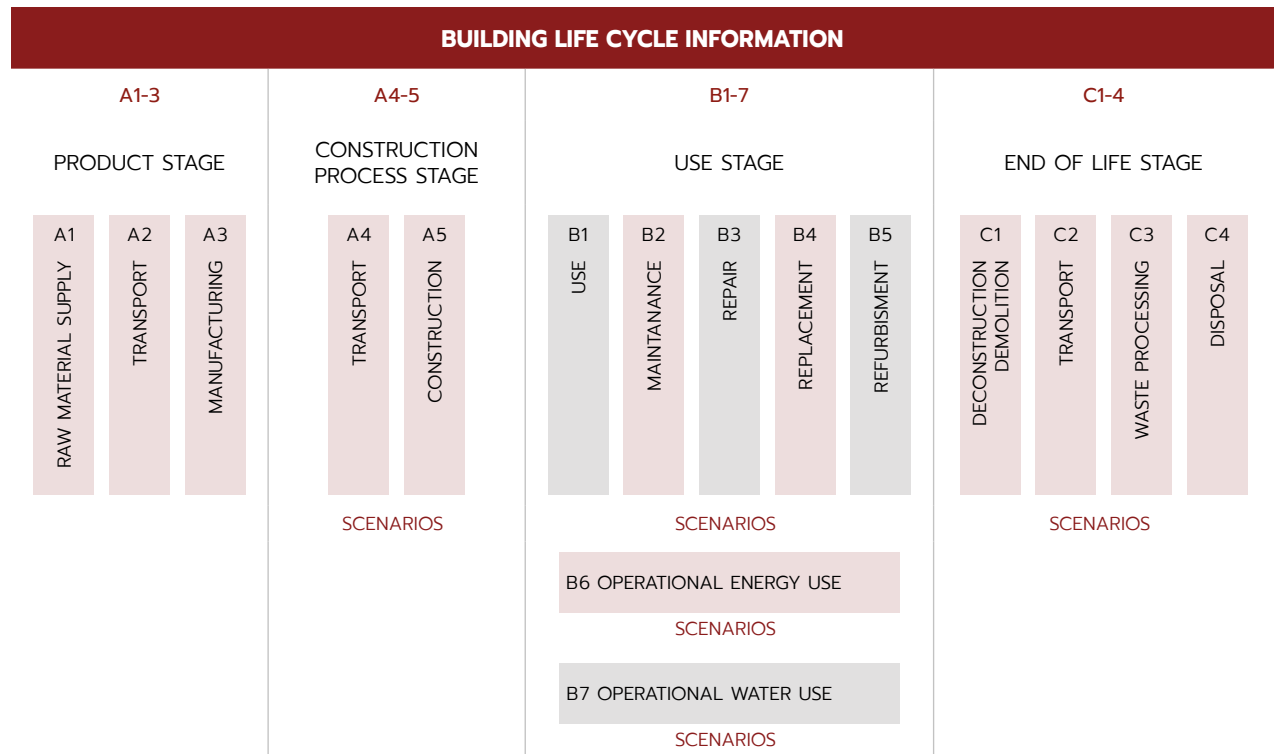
BUILDING LIFE CYCLE INFORMATION

A1-3

PRODUCT STAGE

A1 RAW MATERIAL SUPPLY

A2 TRANSPORT

A3 MANUFACTURING

A4-5

CONSTRUCTION PROCESS STAGE

A4 TRANSPORT

A5 CONSTRUCTION

SCENARIOS

B1-7

USE STAGE

B1 USE

B2 MAINTANANCE

B3 REPAIR

B4 REPLACEMENT

B5 REFURBISMENT

SCENARIOS

B6 OPERATIONAL ENERGY USE

SCENARIOS

B7 OPERATIONAL WATER USE

SCENARIOS

C1-4

END OF LIFE STAGE

C1 DECONSTRUCTION DEMOLITION

C2 TRANSPORT

C3 WASTE PROCESSING

C4 DISPOSAL

SCENARIOS